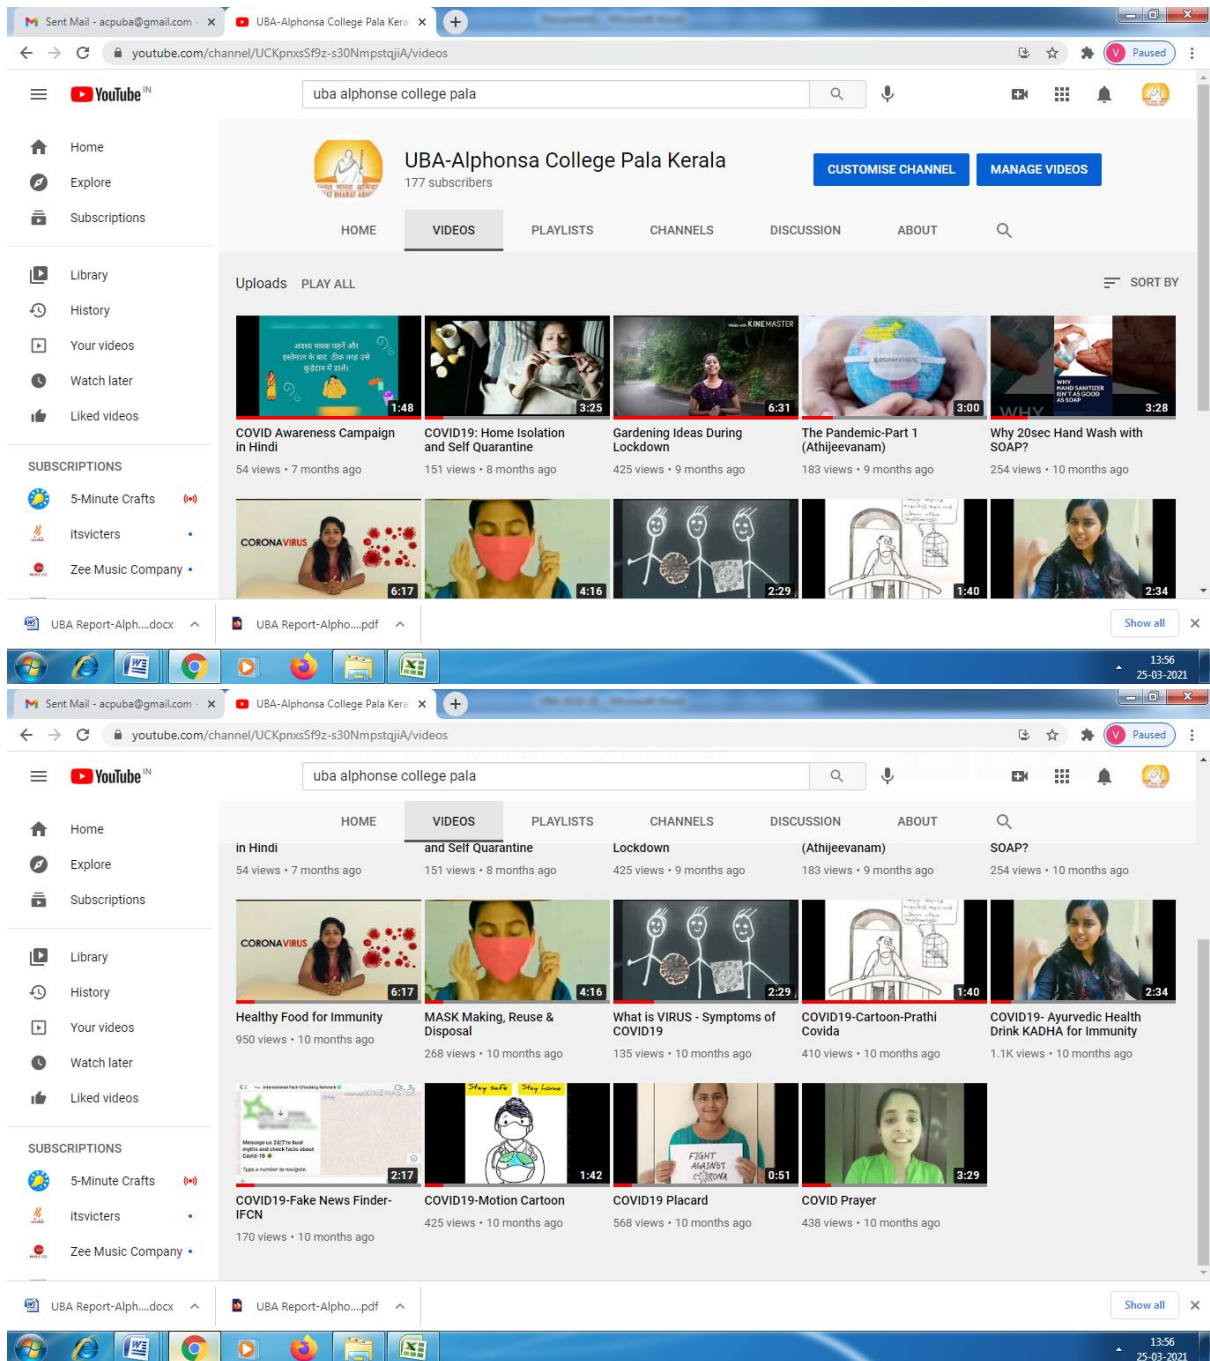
Sent Mail - acpuba@gmail.com ×
UBA-Alphonsa College Pala Kera ×
youtube.com/channel/UCKpnxsSf9z-s30NmpstqjiA/videos
Paused

YouTube IN
uba alphonse college pala

Home
Explore
Subscriptions
Library
History
Your videos
Watch later
Liked videos
SUBSCRIPTIONS
5-Minute Crafts
itsvicters
Zee Music Company

UBA-Alphonsa College Pala Kerala
177 subscribers
CUSTOMISE CHANNEL
MANAGE VIDEOS
HOME VIDEOS PLAYLISTS CHANNELS DISCUSSION ABOUT

Uploads PLAY ALL
SORT BY

1:48
COVID Awareness Campaign in Hindi
54 views • 7 months ago

3:25
COVID19: Home Isolation and Self Quarantine
151 views • 8 months ago

KINEMASTER
6:31
Gardening Ideas During Lockdown
425 views • 9 months ago

3:00
The Pandemic-Part 1 (Athijeevanam)
183 views • 9 months ago

WHY HAND SANITIZER ISN'T AS GOOD AS SOAP
3:28
Why 20sec Hand Wash with SOAP?
254 views • 10 months ago

CORONAVIRUS
6:17
4:16
2:29
1:40
2:34

UBA Report-Alph....docx
UBA Report-Alpho....pdf
Show all ×

13:56
25-03-2021

Sent Mail - acpuba@gmail.com ×
UBA-Alphonsa College Pala Kera ×
youtube.com/channel/UCKpnxsSf9z-s30NmpstqjiA/videos
Paused

YouTube IN
uba alphonse college pala

Home
Explore
Subscriptions
Library
History
Your videos
Watch later
Liked videos
SUBSCRIPTIONS
5-Minute Crafts
itsvicters
Zee Music Company

HOME VIDEOS PLAYLISTS CHANNELS DISCUSSION ABOUT

in Hindi
54 views • 7 months ago
and Self Quarantine
151 views • 8 months ago
Lockdown
425 views • 9 months ago
(Athijeevanam)
183 views • 9 months ago
SOAP?
254 views • 10 months ago

CORONAVIRUS
6:17
Healthy Food for Immunity
950 views • 10 months ago

4:16
MASK Making, Reuse & Disposal
268 views • 10 months ago

2:29
What is VIRUS - Symptoms of COVID19
135 views • 10 months ago

1:40
COVID19-Cartoon-Prathi Covida
410 views • 10 months ago

2:34
COVID19- Ayurvedic Health Drink KADHA for Immunity
1.1K views • 10 months ago

2:17
COVID19-Fake News Finder-IFCN
170 views • 10 months ago

Stay safe Stay home
1:42
COVID19-Motion Cartoon
425 views • 10 months ago

FIGHT AGAINST CORONA
0:51
COVID19 Placard
568 views • 10 months ago

3:29
COVID Prayer
438 views • 10 months ago

UBA Report-Alph....docx
UBA Report-Alpho....pdf
Show all ×

13:56
25-03-2021